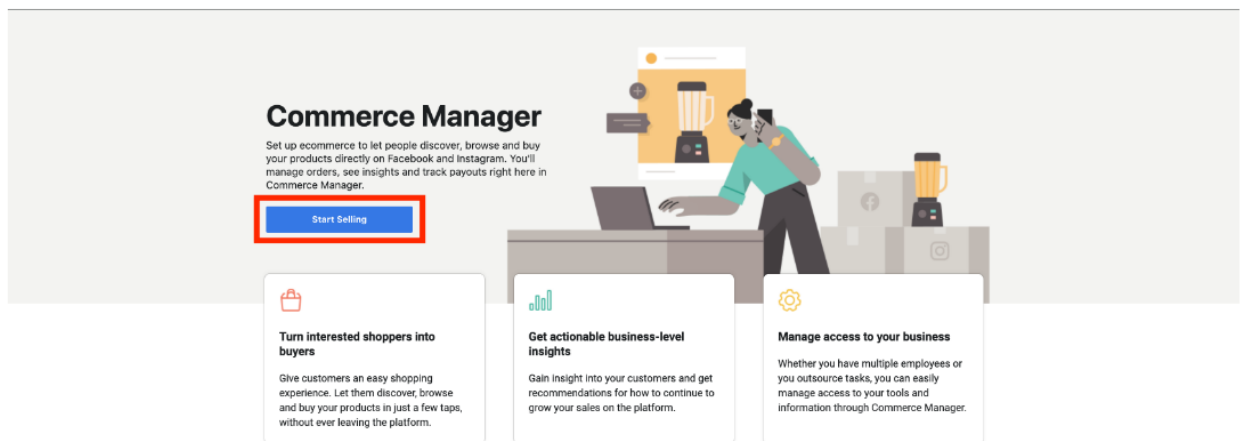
Commerce Manager

Set up ecommerce to let people discover, browse and buy your products directly on Facebook and Instagram. You'll manage orders, see insights and track payouts right here in Commerce Manager.

Start Selling

Turn interested shoppers into buyers

Give customers an easy shopping experience. Let them discover, browse and buy your products in just a few taps, without ever leaving the platform.

Get actionable business-level insights

Gain insight into your customers and get recommendations for how to continue to grow your sales on the platform.

Manage access to your business

Whether you have multiple employees or you outsource tasks, you can easily manage access to your tools and information through Commerce Manager.